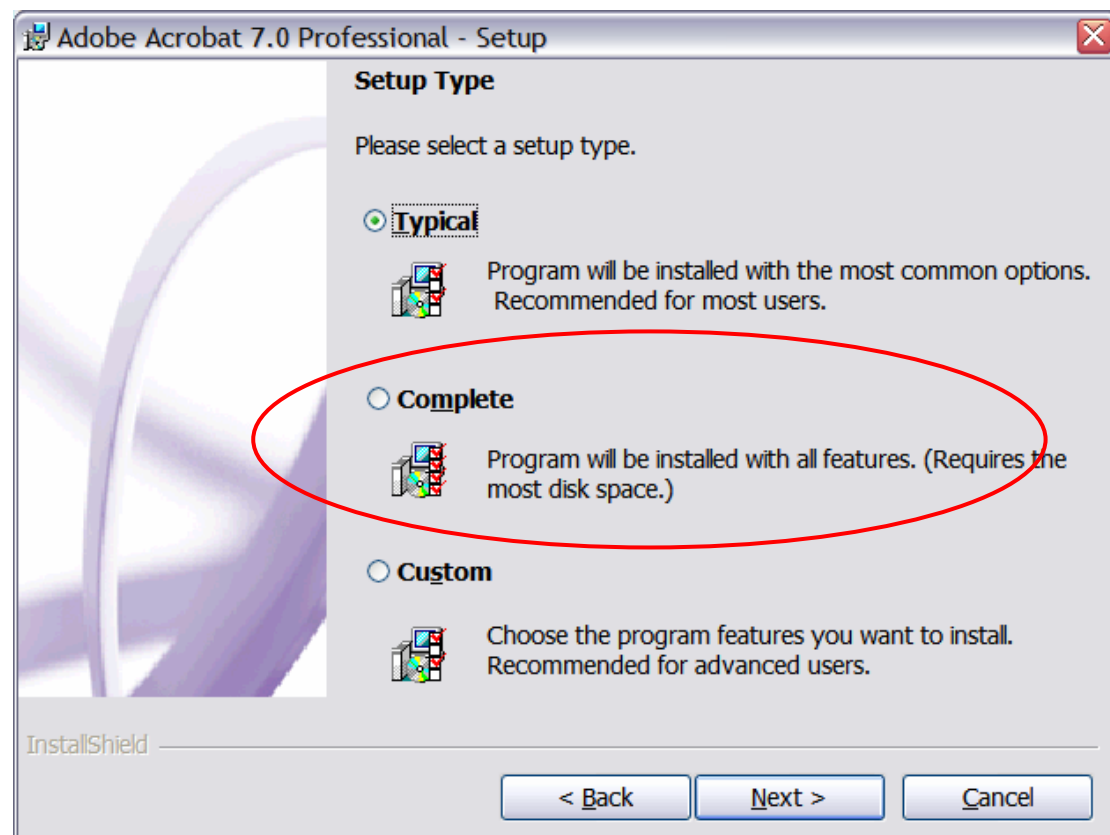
Adobe Acrobat 7.0 Professional - Setup

Setup Type

Please select a setup type.

Typical

Program will be installed with the most common options. Recommended for most users.

Complete

Program will be installed with all features. (Requires the most disk space.)

Custom

Choose the program features you want to install. Recommended for advanced users.

InstallShield

< Back

Next >

Cancel